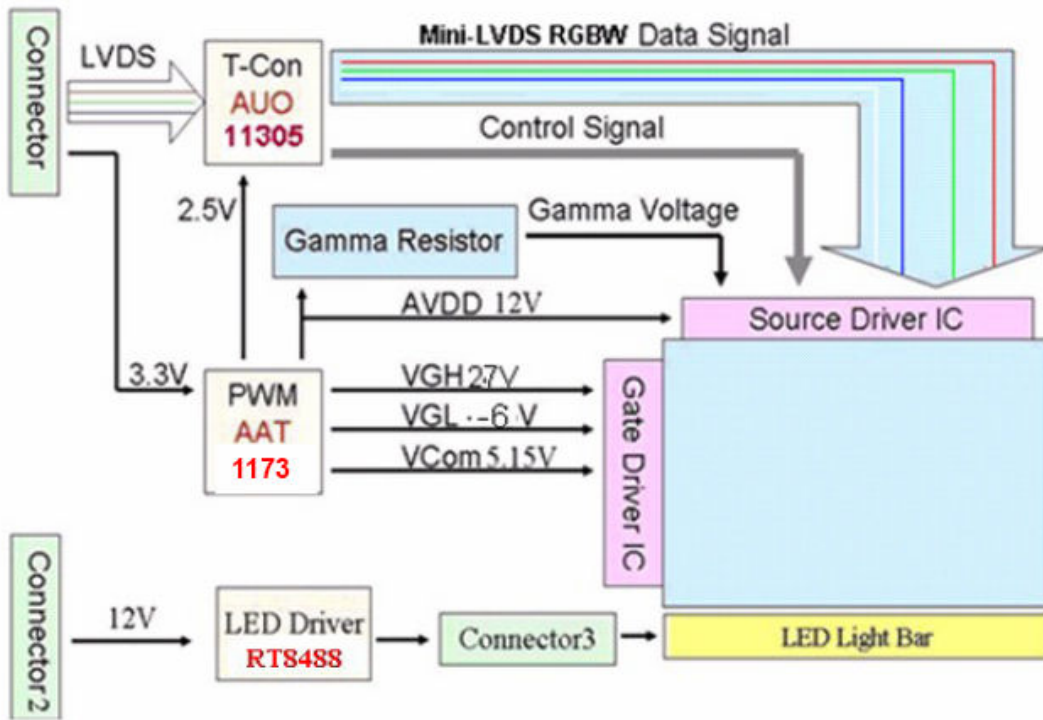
Connector

LVDS

T-Con
AUO
11305

Mini-LVDS RGBW Data Signal

Control Signal

2.5V

Gamma Resistor

Gamma Voltage

AVDD 12V

Source Driver IC

3.3V

PWM
AAT
1173

VGH 27V
VGL -6 V
VCom 5.15V

Gate Driver IC

Connector 2

12V

LED Driver
RT8488

Connector3

LED Light Bar